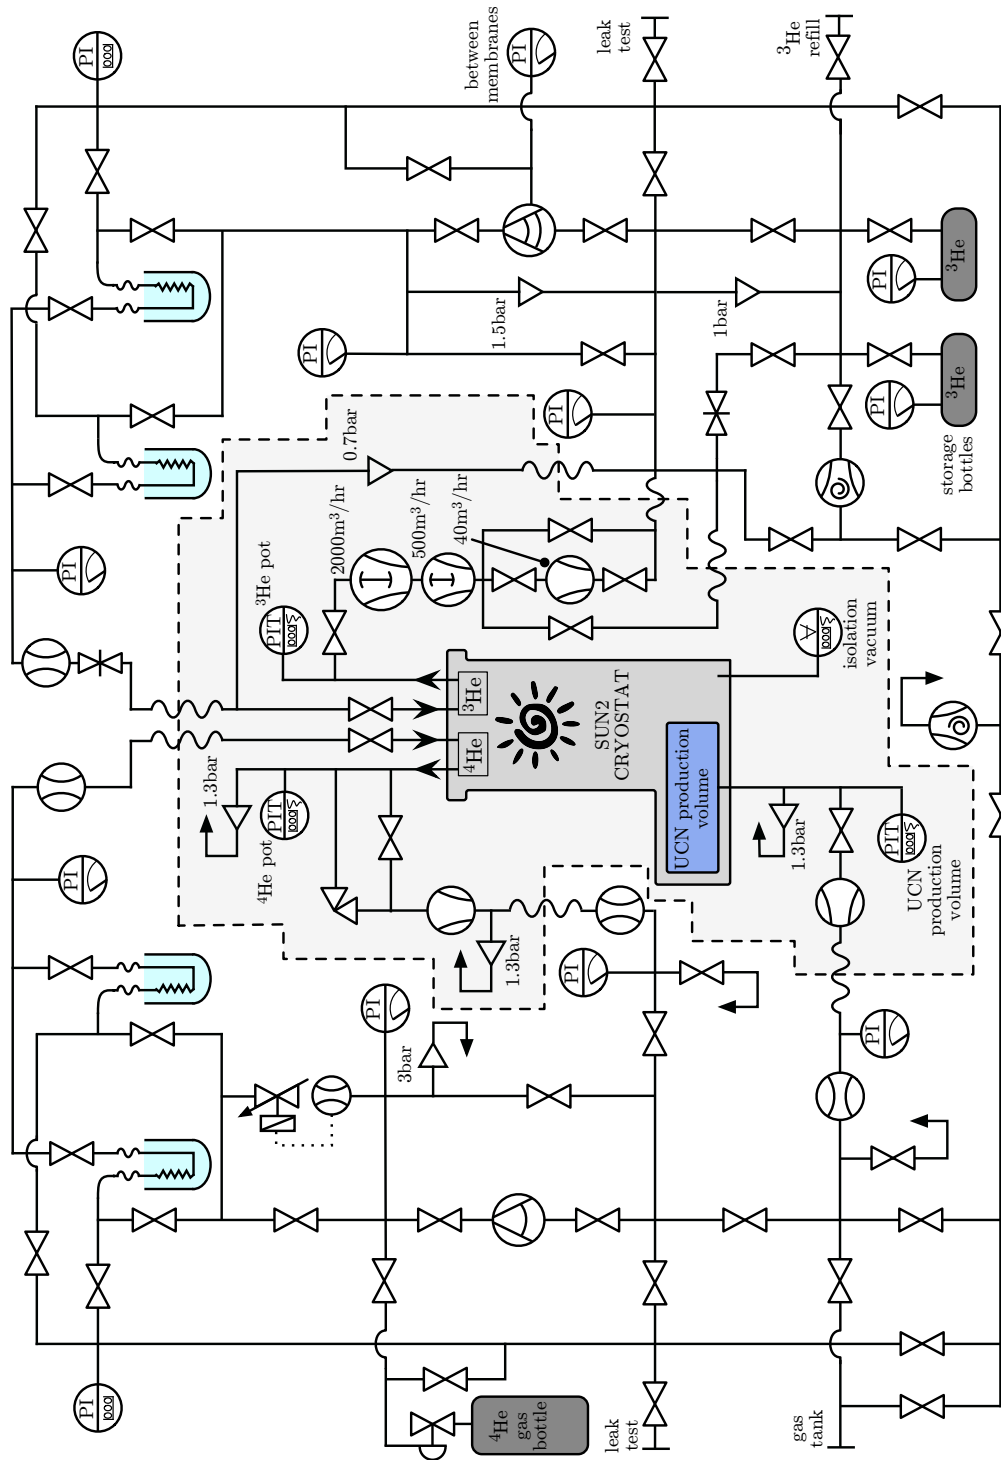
PI
between membranes
PI
leak test
$^3$He refill
PI
$^3$He
1.5bar
1bar
PI
PI
$^3$He
PI
0.7bar
PI
storage bottles
2000m$^3$/hr
500m$^3$/hr
40m$^3$/hr
PI
$^3$He pot
PIT
isolation vacuum
$^3$He
$^4$He
SUN2 CRYOSTAT
UCN production volume
1.3bar
PIT
$^4$He pot
1.3bar
PIT
UCN production volume
PI
1.3bar
PI
PI
PI
3bar
PI
$^4$He gas bottle
leak test
gas tank